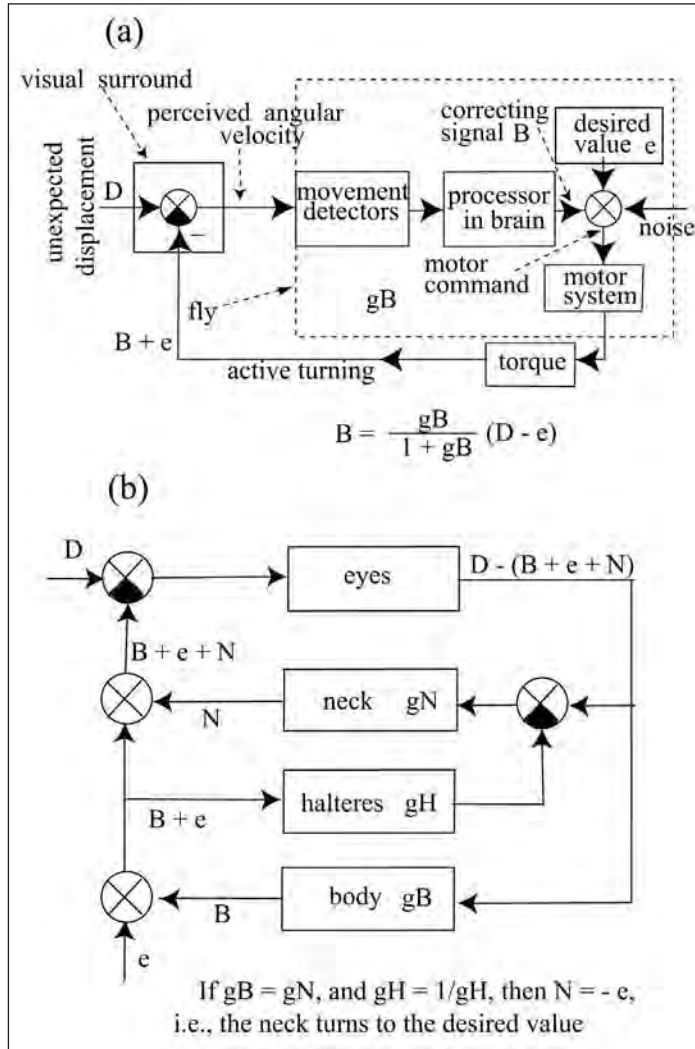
(a)

visual surround

perceived angular velocity

correcting signal B

desired value e

unexpected displacement

D

movement detectors

processor in brain

noise

motor command

motor system

fly

gB

B + e

torque

active turning

$B = \frac{gB}{1 + gB} (D - e)$

(b)

D

eyes

D - (B + e + N)

B + e + N

neck gN

N

halteres gH

B + e

body gB

B

e

If gB = gN, and gH = 1/gH, then N = - e, i.e., the neck turns to the desired value